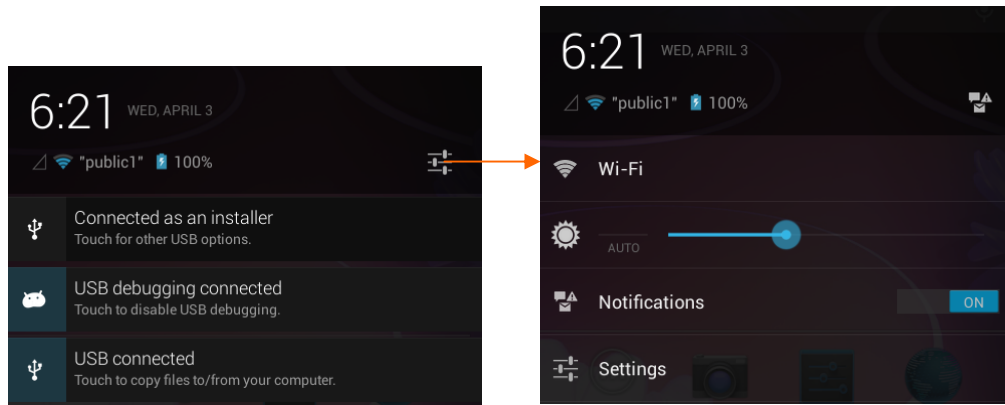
6:21 WED, APRIL 3

"public1" 100%

Connected as an installer
Touch for other USB options.

USB debugging connected
Touch to disable USB debugging.

USB connected
Touch to copy files to/from your computer.

6:21 WED, APRIL 3

"public1" 100%

Wi-Fi

AUTO

Notifications ON

Settings